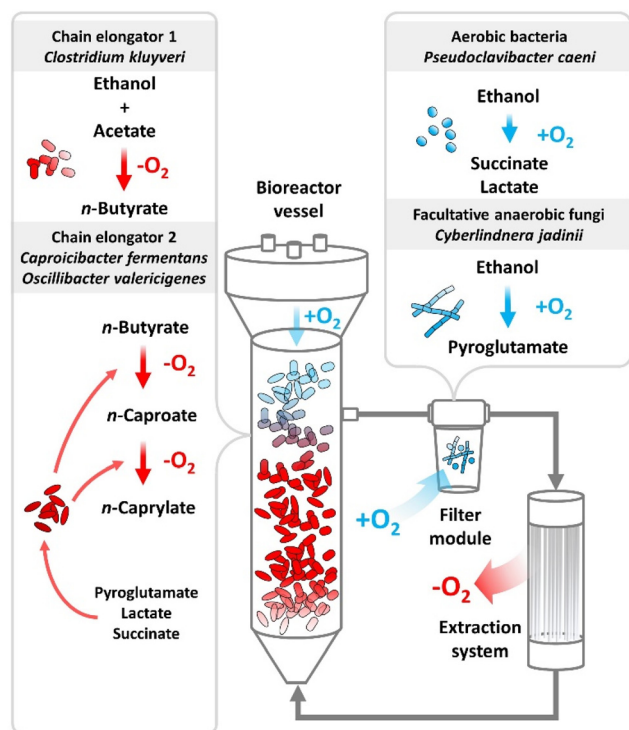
Chain elongator 1
*Clostridium kluyveri*

Ethanol
+
Acetate

$-O_2$

*n*-Butyrate

Chain elongator 2
*Caproicibacter fermentans*
*Oscillibacter valericigenes*

*n*-Butyrate

$-O_2$

*n*-Caproate

$-O_2$

*n*-Caprylate

Pyroglutamate
Lactate
Succinate

Bioreactor vessel

$+O_2$

Aerobic bacteria
*Pseudoclavibacter caeni*

Ethanol

$+O_2$

Succinate
Lactate

Facultative anaerobic fungi
*Cyberlindnera jadinii*

Ethanol

$+O_2$

Pyroglutamate

$+O_2$

Filter module

$-O_2$

Extraction system